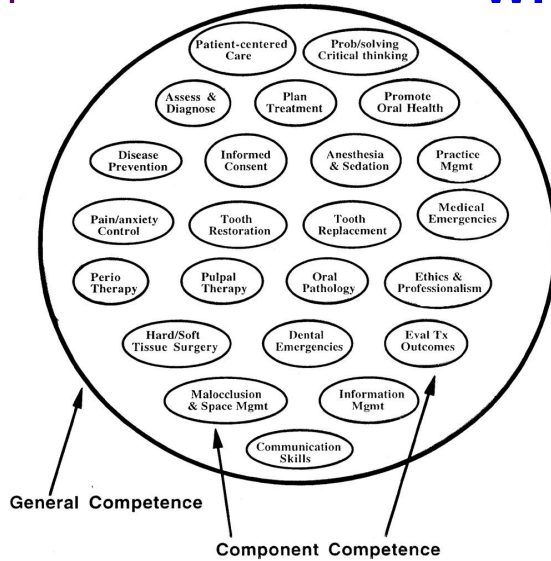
Patient-centered Care

Prob/solving Critical thinking

Assess & Diagnose

Plan Treatment

Promote Oral Health

Disease Prevention

Informed Consent

Anesthesia & Sedation

Practice Mgmt

Pain/anxiety Control

Tooth Restoration

Tooth Replacement

Medical Emergencies

Perio Therapy

Pulpal Therapy

Oral Pathology

Ethics & Professionalism

Hard/Soft Tissue Surgery

Dental Emergencies

Eval Tx Outcomes

Malocclusion & Space Mgmt

Information Mgmt

Communication Skills

General Competence

Component Competence